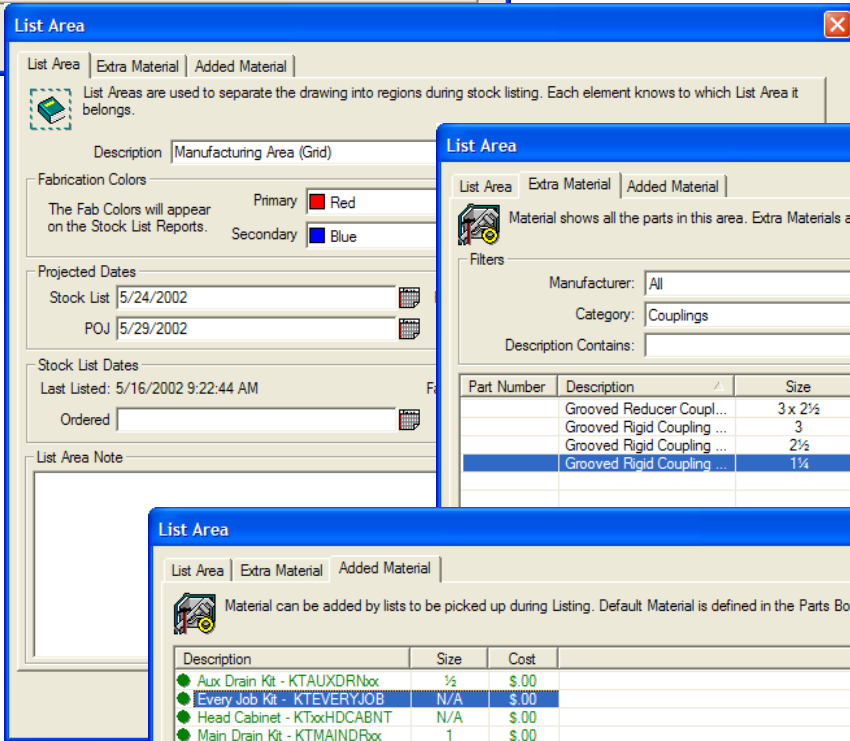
List Area

List Area | Extra Material | Added Material

List Areas are used to separate the drawing into regions during stock listing. Each element knows to which List Area it belongs.

Description Manufacturing Area (Grid)

Fabrication Colors

The Fab Colors will appear on the Stock List Reports.

Primary Red

Secondary Blue

Projected Dates

Stock List 5/24/2002

POJ 5/29/2002

Stock List Dates

Last Listed: 5/16/2002 9:22:44 AM

Fa

Ordered

List Area Note

List Area

List Area | Extra Material | Added Material

Material shows all the parts in this area. Extra Materials a

Filters

Manufacturer: All

Category: Couplings

Description Contains:

| Part Number | Description | Size |
|---|---|---|
| | Grooved Reducer Coupl... | 3 x 2½ |
| | Grooved Rigid Coupling ... | 3 |
| | Grooved Rigid Coupling ... | 2½ |
| | Grooved Rigid Coupling ... | 1¼ |

List Area

List Area | Extra Material | Added Material

Material can be added by lists to be picked up during Listing. Default Material is defined in the Parts Bo

| Description | Size | Cost |
|---|---|---|
| Aux Drain Kit - KTAUXDRNxx | ½ | $.00 |
| Every Job Kit - KTEVERYJOB | N/A | $.00 |
| Head Cabinet - KTxxHDCABNT | N/A | $.00 |
| Main Drain Kit - KTMAINDRxx | 1 | $.00 |